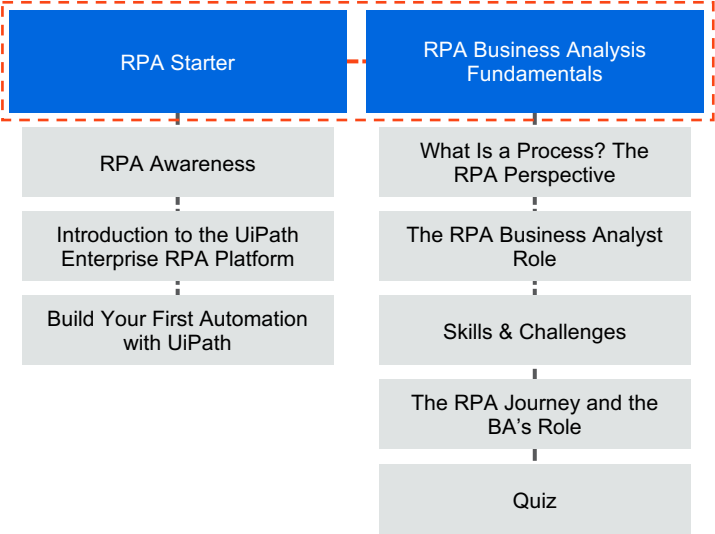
RPA Starter

RPA Awareness

Introduction to the UiPath Enterprise RPA Platform

Build Your First Automation with UiPath

RPA Business Analysis Fundamentals

What Is a Process? The RPA Perspective

The RPA Business Analyst Role

Skills & Challenges

The RPA Journey and the BA’s Role

Quiz